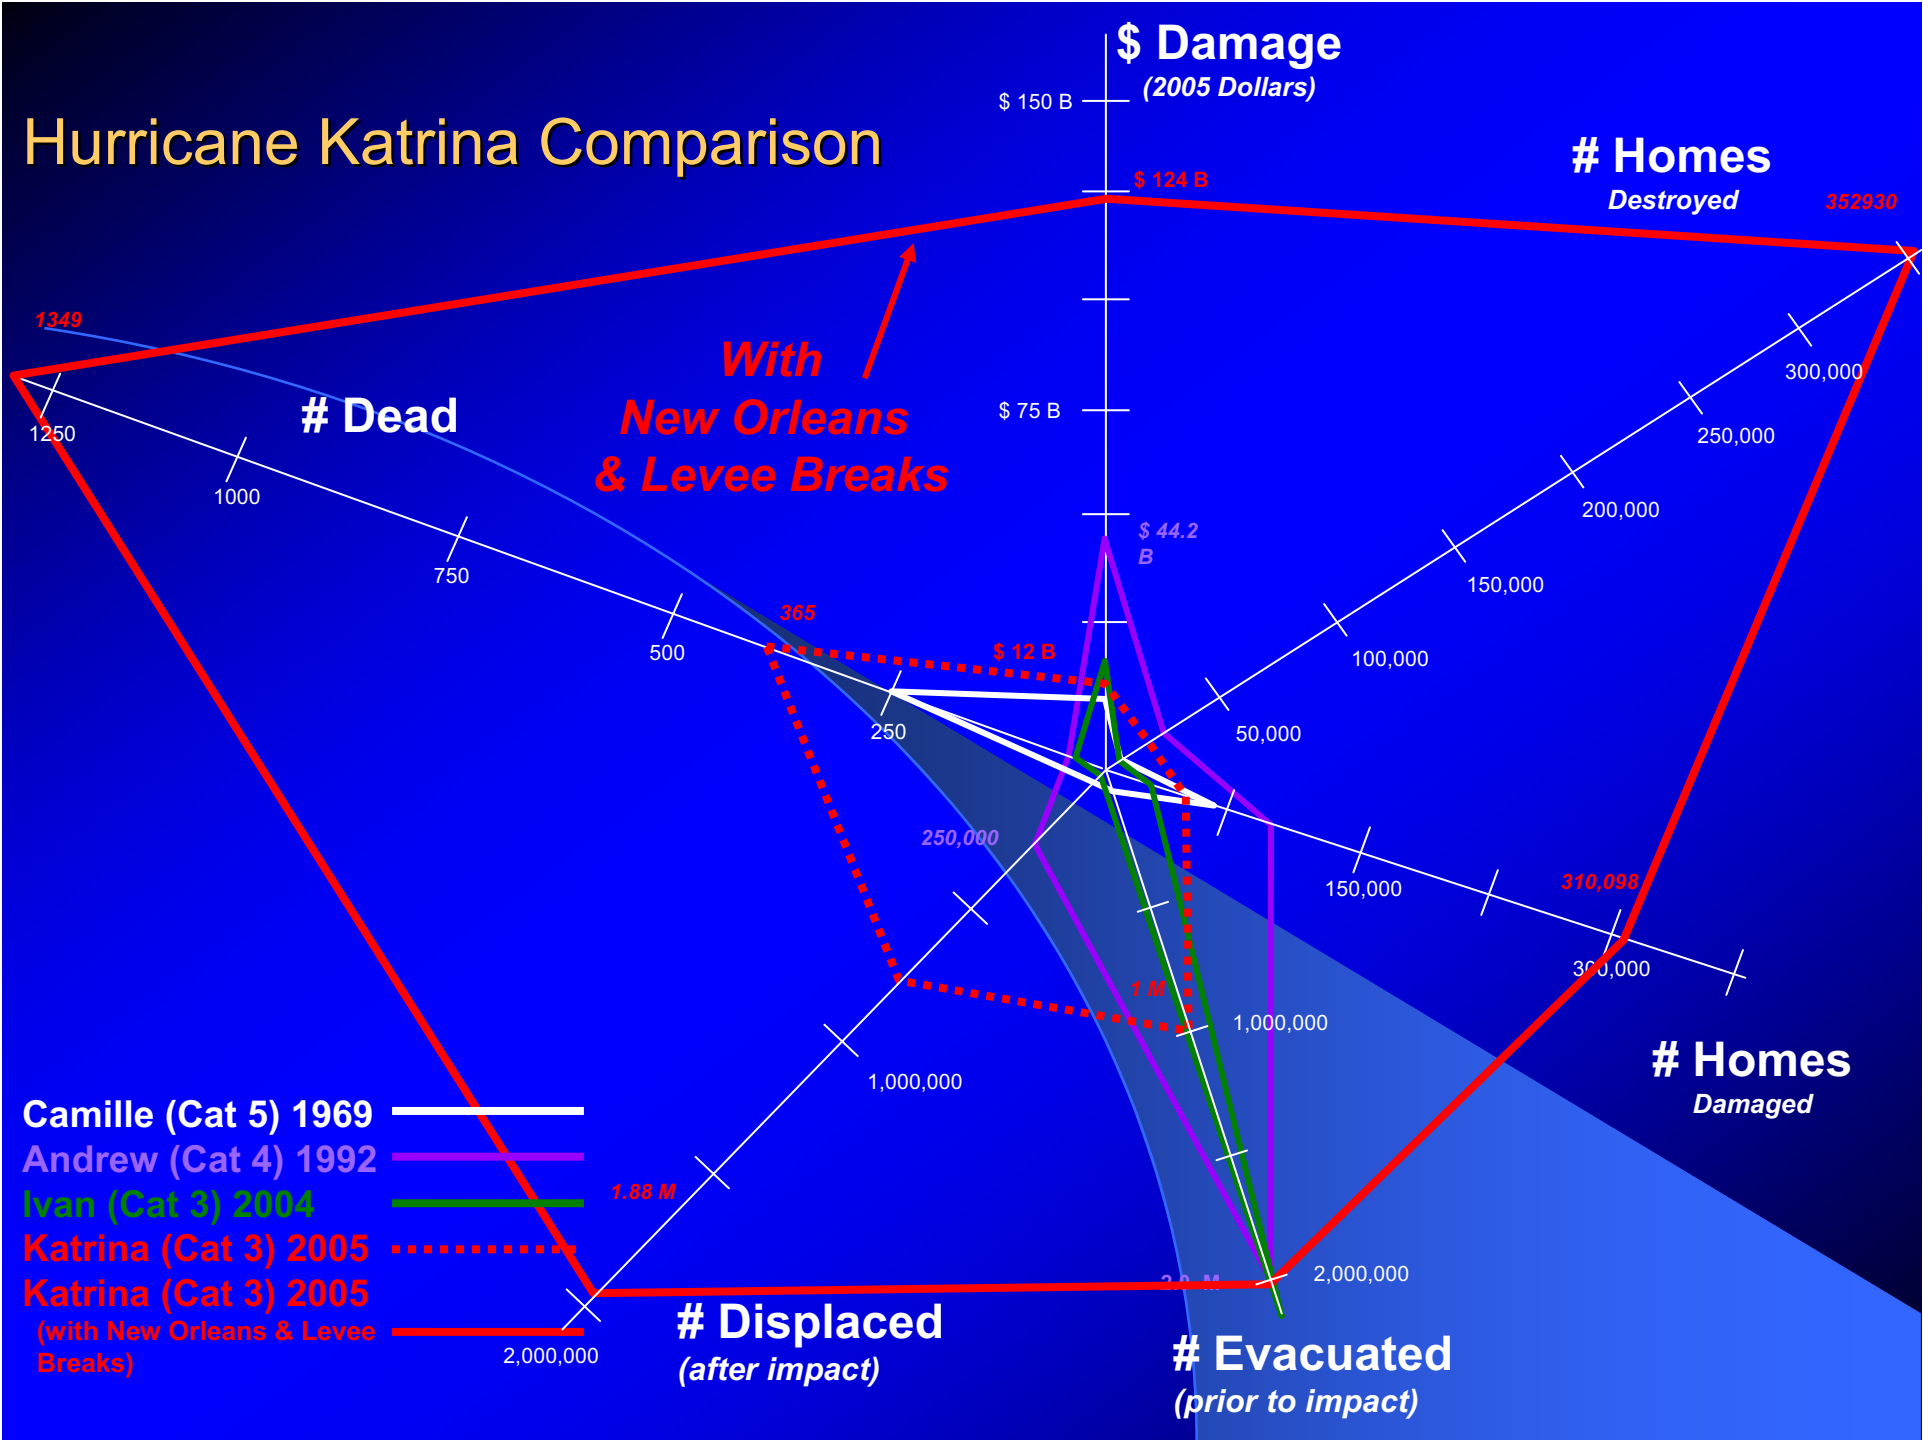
Hurricane Katrina Comparison

$ Damage
(2005 Dollars)

$ 150 B
$ 124 B
$ 75 B
$ 44.2 B
$ 12 B

# Homes
Destroyed
352930

1349
1250
1000
750
500
365
250

# Dead

With
New Orleans
& Levee Breaks

300,000
250,000
200,000
150,000
100,000
50,000

250,000
150,000
310,098
300,000

# Homes
Damaged

1 M
1,000,000
1,000,000
1.88 M
2.0 M
2,000,000
2,000,000

Camille (Cat 5) 1969
Andrew (Cat 4) 1992
Ivan (Cat 3) 2004
Katrina (Cat 3) 2005
Katrina (Cat 3) 2005
(with New Orleans & Levee Breaks)

# Displaced
(after impact)

# Evacuated
(prior to impact)